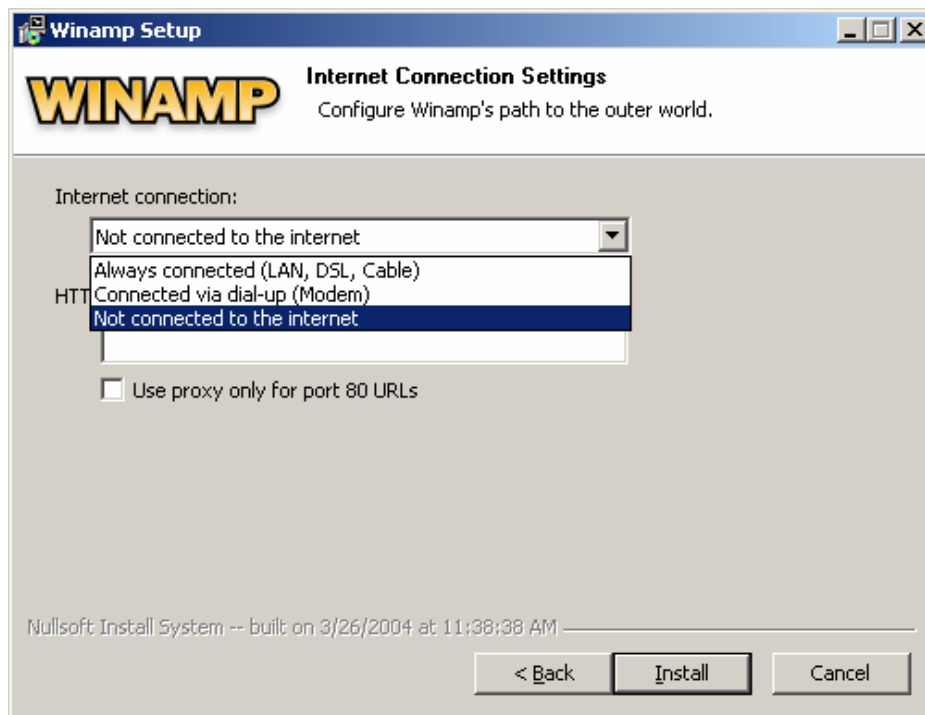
Winamp Setup

WINAMP

Internet Connection Settings
Configure Winamp's path to the outer world.

Internet connection:

Not connected to the internet

Always connected (LAN, DSL, Cable)
HTT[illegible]
Connected via dial-up (Modem)
Not connected to the internet

Use proxy only for port 80 URLs

Nullsoft Install System -- built on 3/26/2004 at 11:38:38 AM

< Back
Install
Cancel